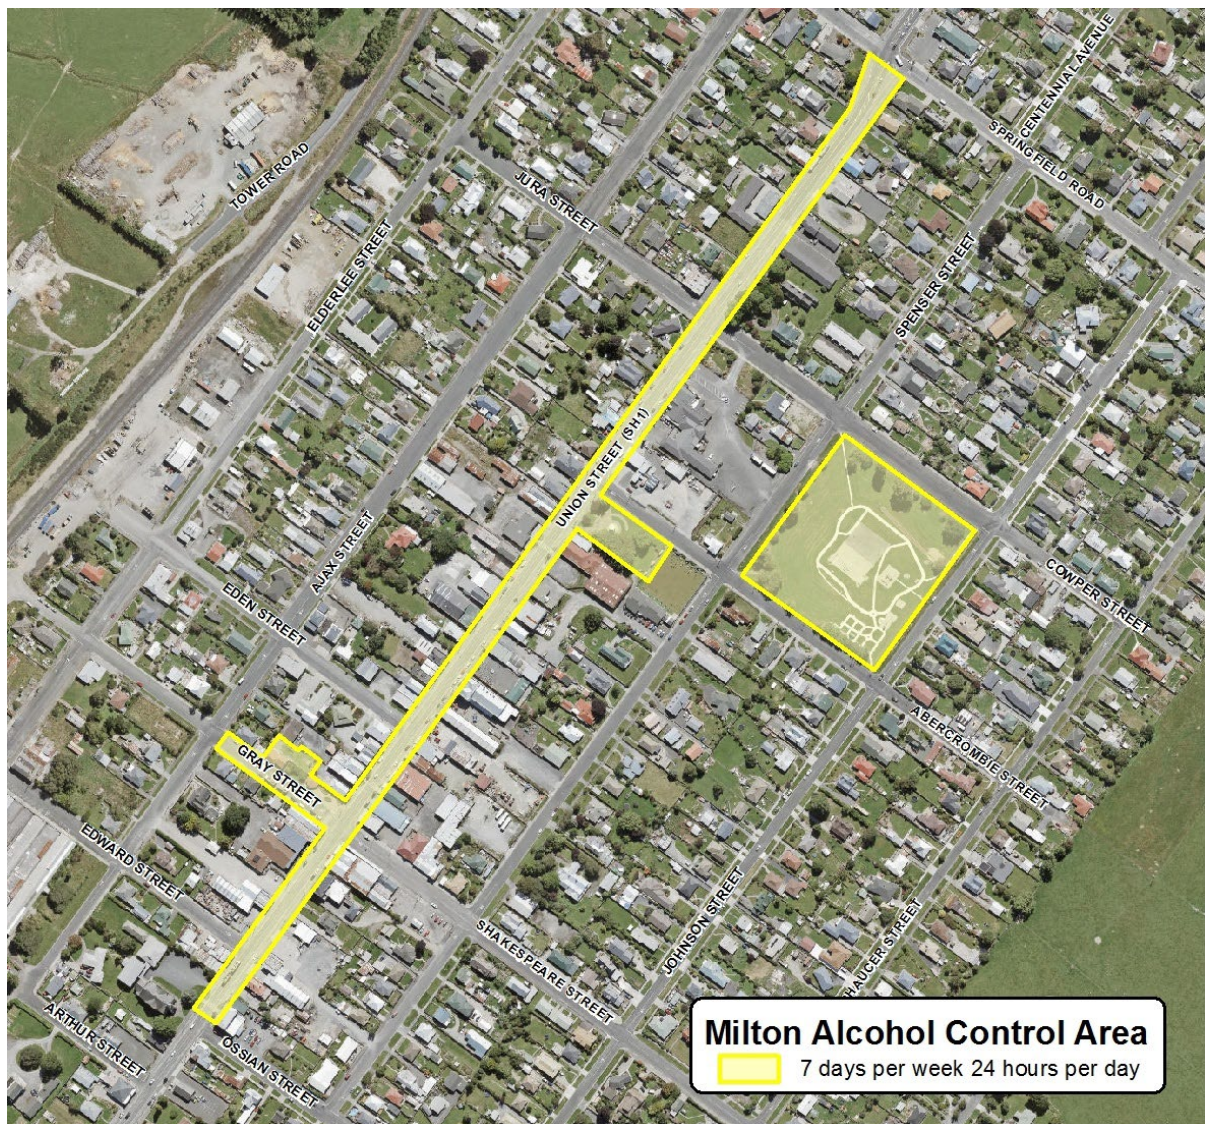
TOWER ROAD
ELDERLEE STREET
JURA STREET
CENTENNIAL AVENUE
SPRINGFIELD ROAD
SPENSER STREET
UNION STREET (SH1)
AJAX STREET
EDEN STREET
COWPER STREET
GRAY STREET
ABERCROMBIE STREET
EDWARD STREET
JOHNSON STREET
CHAUCER STREET
SHAKESPEARE STREET
ARTHUR STREET
OSSIAN STREET

Milton Alcohol Control Area
7 days per week 24 hours per day